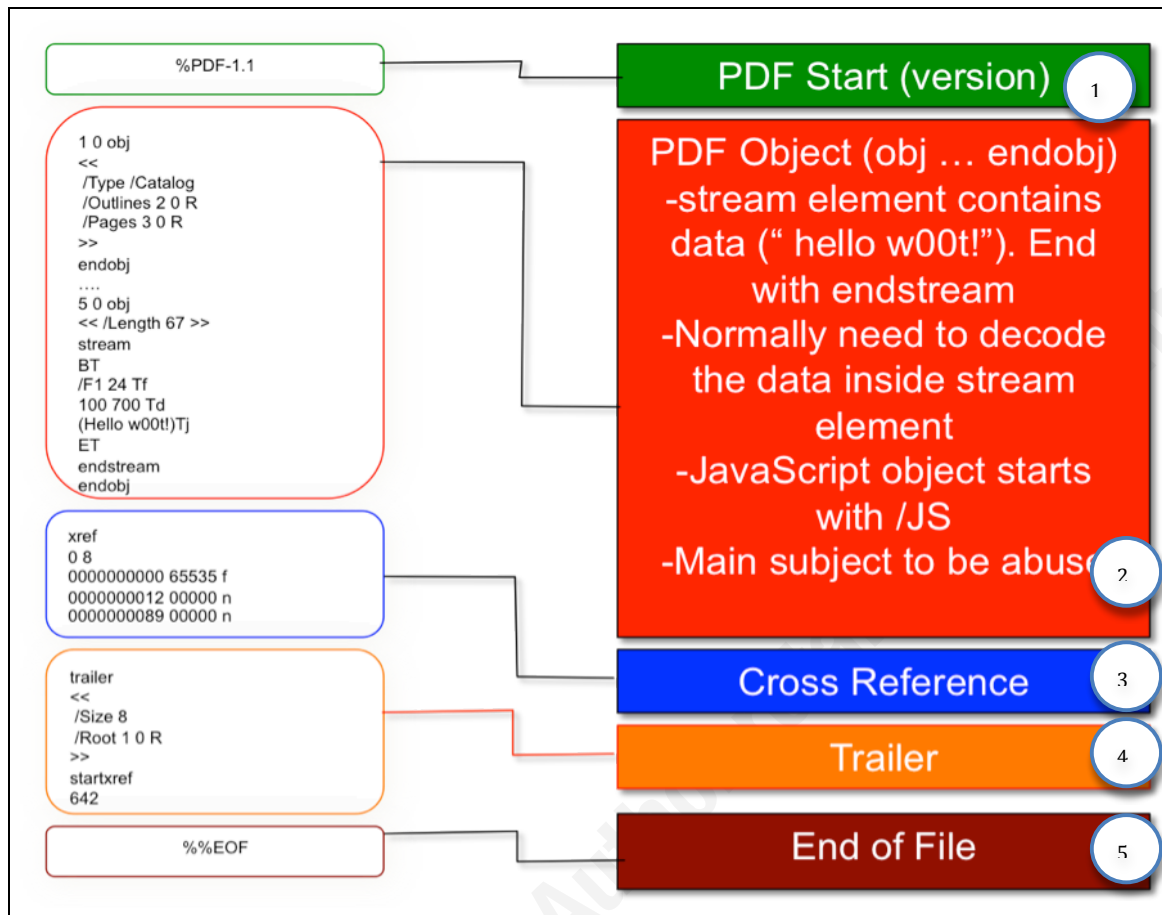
%PDF-1.1

1 0 obj
<<
/Type /Catalog
/Outlines 2 0 R
/Pages 3 0 R
>>
endobj
....
5 0 obj
<< /Length 67 >>
stream
BT
/F1 24 Tf
100 700 Td
(Hello w00t!)Tj
ET
endstream
endobj

xref
0 8
0000000000 65535 f
0000000012 00000 n
0000000089 00000 n

trailer
<<
/Size 8
/Root 1 0 R
>>
startxref
642

%%EOF

PDF Start (version)
1

PDF Object (obj … endobj)
-stream element contains data (" hello w00t!"). End with endstream
-Normally need to decode the data inside stream element
-JavaScript object starts with /JS
-Main subject to be abus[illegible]
2

Cross Reference
3

Trailer
4

End of File
5